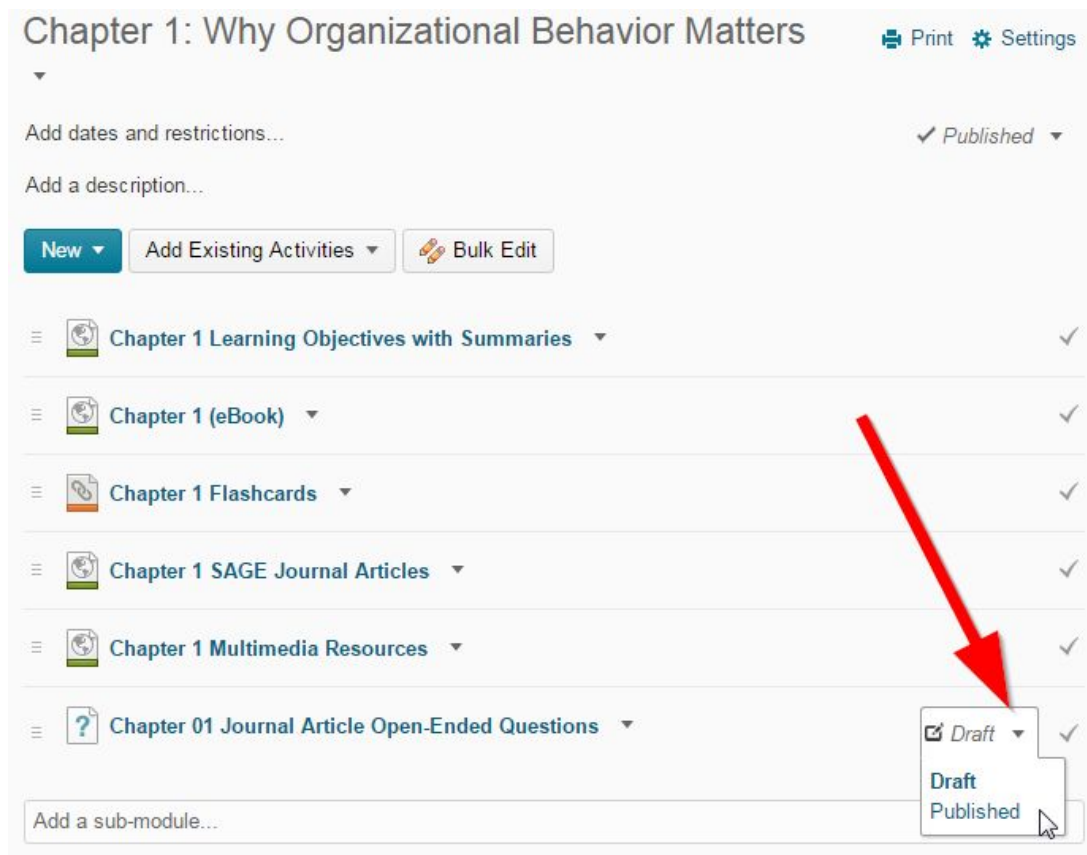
Chapter 1: Why Organizational Behavior Matters

Print Settings

Add dates and restrictions...

Published

Add a description...

New

Add Existing Activities

Bulk Edit

Chapter 1 Learning Objectives with Summaries

Chapter 1 (eBook)

Chapter 1 Flashcards

Chapter 1 SAGE Journal Articles

Chapter 1 Multimedia Resources

Chapter 01 Journal Article Open-Ended Questions

Draft

Draft

Published

Add a sub-module...